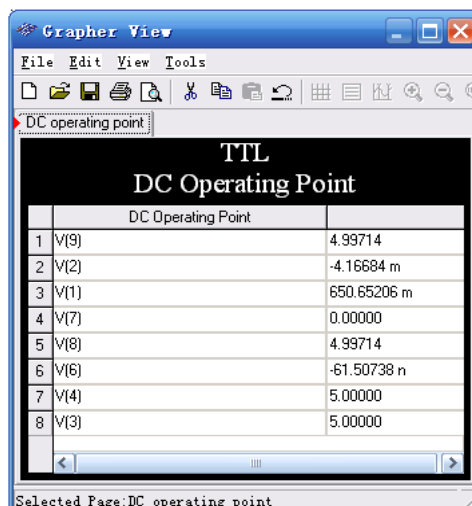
Grapher View

File Edit View Tools

DC operating point

TTL
DC Operating Point

| | DC Operating Point | |
|---|---|---|
| 1 | V(9) | 4.99714 |
| 2 | V(2) | -4.16684 m |
| 3 | V(1) | 650.65206 m |
| 4 | V(7) | 0.00000 |
| 5 | V(8) | 4.99714 |
| 6 | V(6) | -61.50738 n |
| 7 | V(4) | 5.00000 |
| 8 | V(3) | 5.00000 |

Selected Page:DC operating point